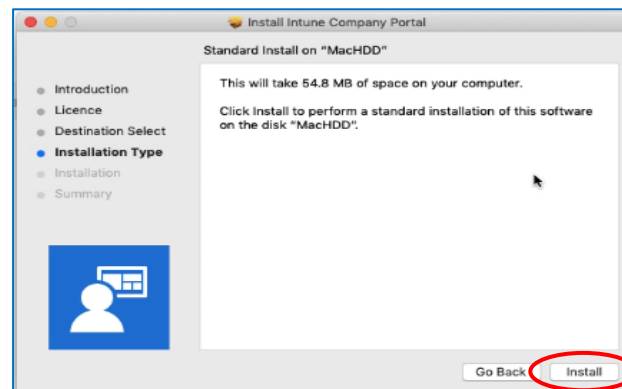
Install Intune Company Portal

Standard Install on "MacHDD"

Introduction
Licence
Destination Select
Installation Type
Installation
Summary

This will take 54.8 MB of space on your computer.

Click Install to perform a standard installation of this software on the disk "MacHDD".

Go Back
Install